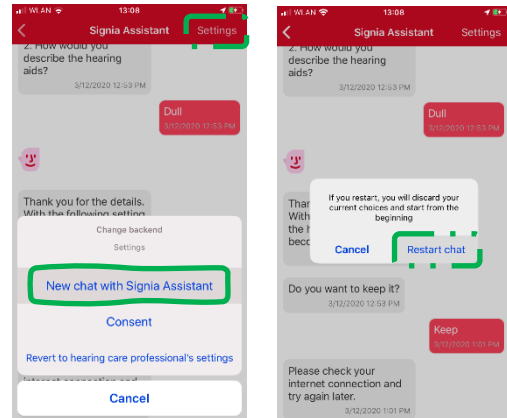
WLAN 13:08

Signia Assistant Settings

2. How would you describe the hearing aids?

3/12/2020 12:53 PM

Dull

3/12/2020 12:53 PM

Thank you for the details. With the following setting

Change backend

Settings

New chat with Signia Assistant

Consent

Revert to hearing care professional's settings

internet connection and

Cancel

WLAN 13:08

Signia Assistant Settings

2. How would you describe the hearing aids?

3/12/2020 12:53 PM

Dull

3/12/2020 12:53 PM

Than With hear beco

If you restart, you will discard your current choices and start from the beginning

Cancel Restart chat

Do you want to keep it?

3/12/2020 12:53 PM

Keep

3/12/2020 1:01 PM

Please check your internet connection and try again later.

3/12/2020 1:01 PM